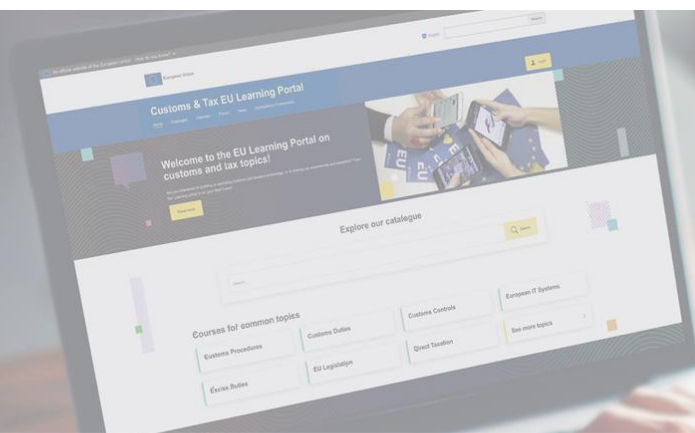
An official website of the European Union How do you know?

English

Search

European Union

Login

Customs & Tax EU Learning Portal

Home Catalogue Calendar Forum News Competency Frameworks

Welcome to the EU Learning Portal on customs and tax topics!

Read more

Explore our catalogue

Search

Search

Courses for common topics

Customs Procedures

Customs Duties

Customs Controls

European IT Systems

Excise Duties

EU Legislation

Direct Taxation

See more topics